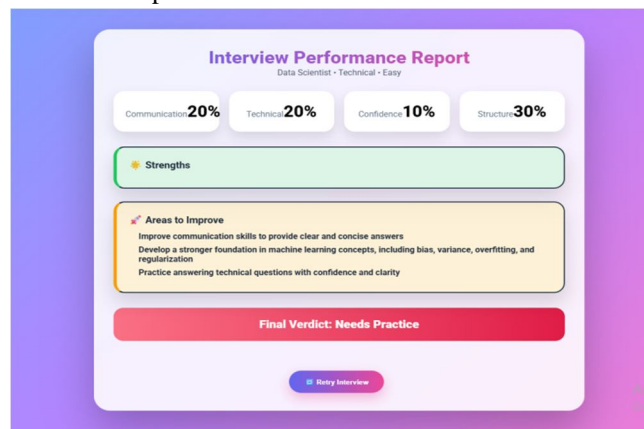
Interview Performance Report
Data Scientist • Technical • Easy

Communication 20%
Technical 20%
Confidence 10%
Structure 30%

Strengths

Areas to Improve
Improve communication skills to provide clear and concise answers
Develop a stronger foundation in machine learning concepts, including bias, variance, overfitting, and regularization
Practice answering technical questions with confidence and clarity

Final Verdict: Needs Practice

Retry Interview